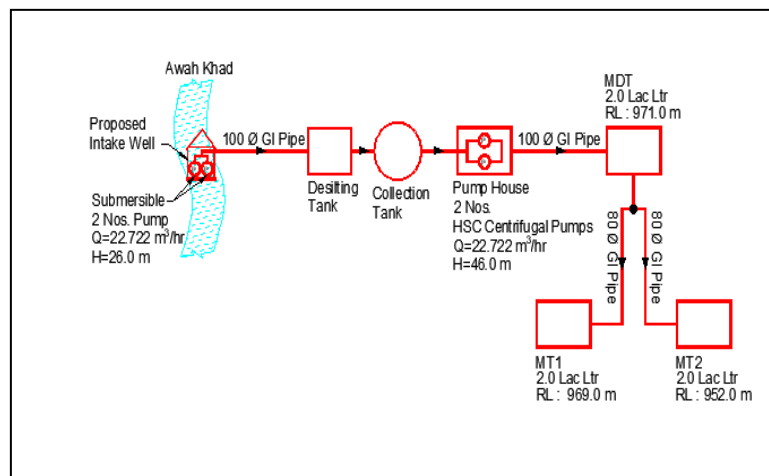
Awah Khad

Proposed
Intake Well

Submersible
2 Nos. Pump
Q=22.722 m$^3$/hr
H=26.0 m

100 Ø GI Pipe

Desilting
Tank

Collection
Tank

Pump House
2 Nos.
HSC Centrifugal Pumps
Q=22.722 m$^3$/hr
H=46.0 m

100 Ø GI Pipe

MDT
2.0 Lac Ltr
RL : 971.0 m

80 Ø GI Pipe

80 Ø GI Pipe

MT1
2.0 Lac Ltr
RL : 969.0 m

MT2
2.0 Lac Ltr
RL : 952.0 m